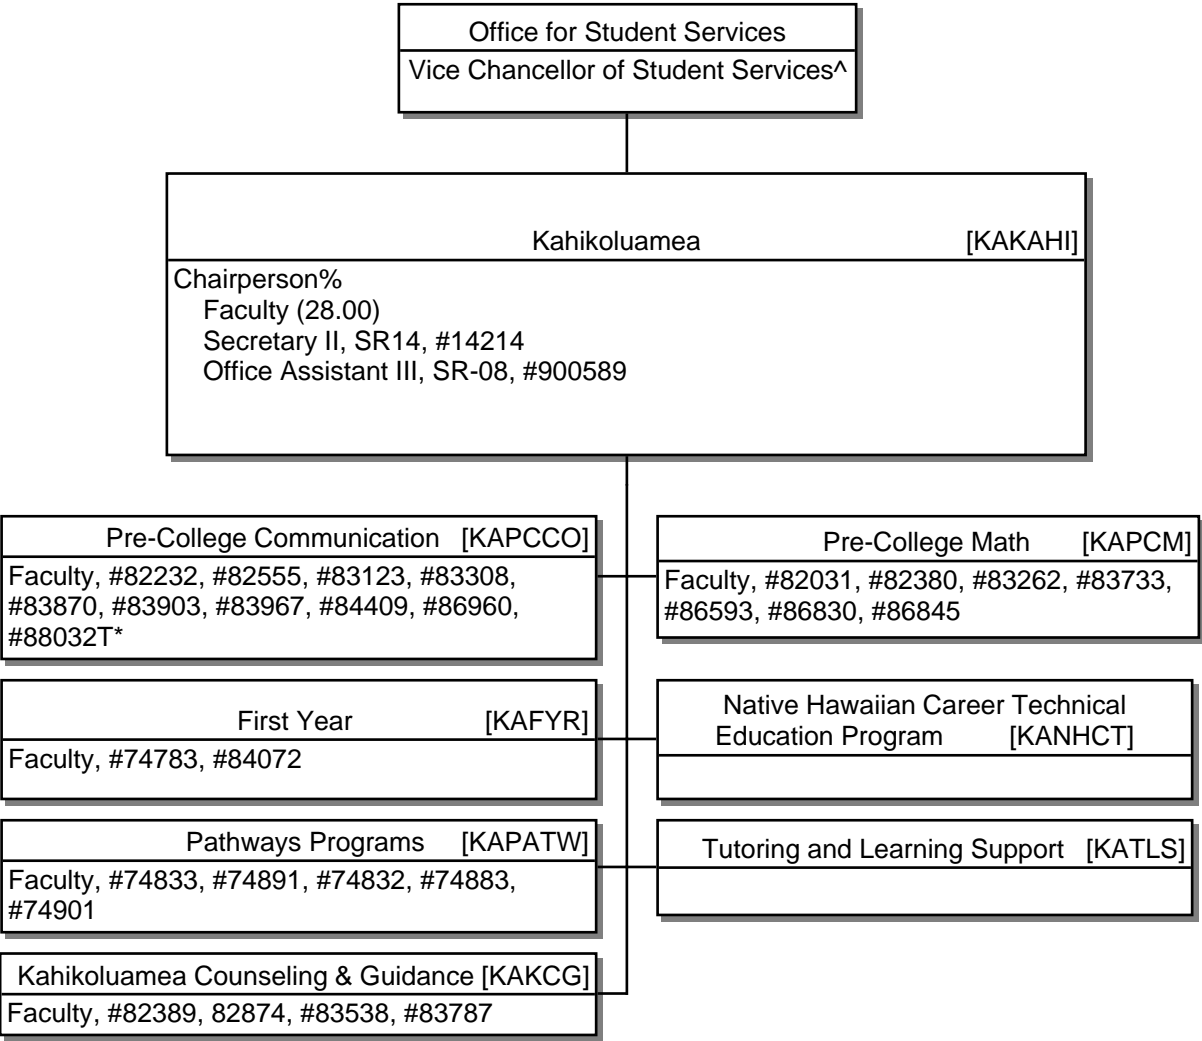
Office for Student Services
Vice Chancellor of Student Services^

Kahikoluamea [KAKAHI]
Chairperson%
Faculty (28.00)
Secretary II, SR14, #14214
Office Assistant III, SR-08, #900589

Pre-College Communication [KAPCCO]
Faculty, #82232, #82555, #83123, #83308, #83870, #83903, #83967, #84409, #86960, #88032T*

Pre-College Math [KAPCM]
Faculty, #82031, #82380, #83262, #83733, #86593, #86830, #86845

First Year [KAFYR]
Faculty, #74783, #84072

Native Hawaiian Career Technical Education Program [KANHCT]

Pathways Programs [KAPATW]
Faculty, #74833, #74891, #74832, #74883, #74901

Tutoring and Learning Support [KATLS]

Kahikoluamea Counseling & Guidance [KAKCG]
Faculty, #82389, 82874, #83538, #83787